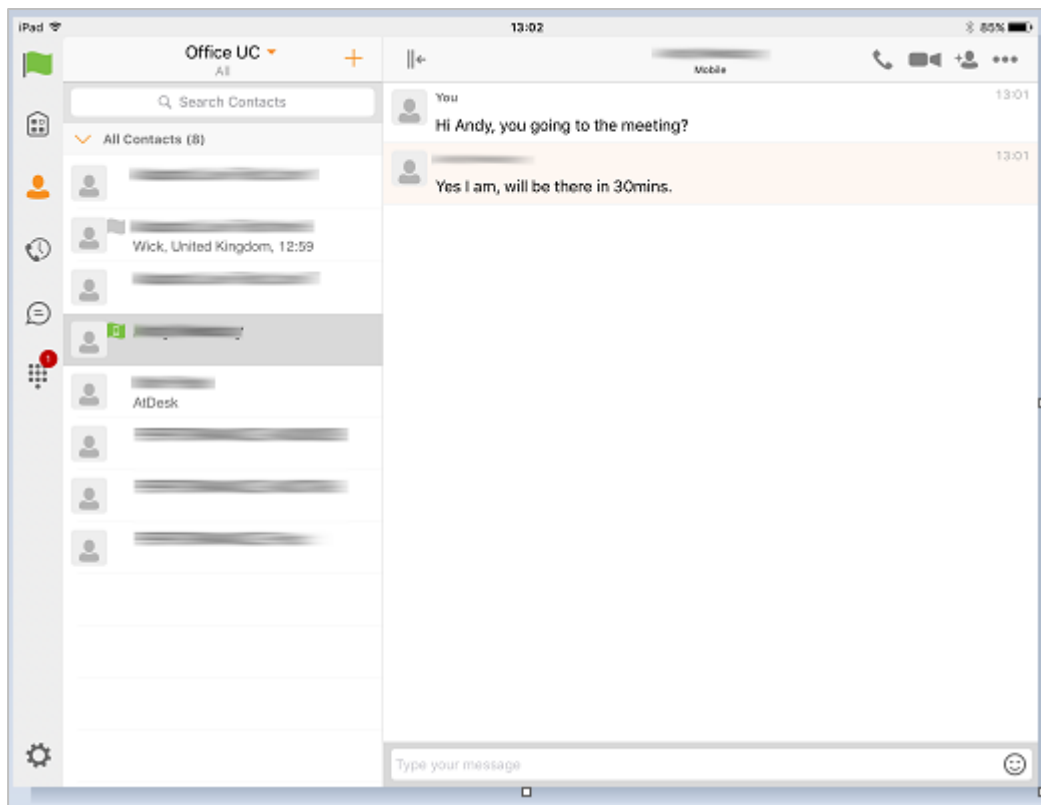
iPad
13:02
85%

Office UC
All
+

Search Contacts

All Contacts (8)

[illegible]

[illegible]
Wick, United Kingdom, 12:59

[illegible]

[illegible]

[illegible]
AtDesk

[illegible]

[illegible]

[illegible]

1

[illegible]
Mobile

You
13:01
Hi Andy, you going to the meeting?

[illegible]
13:01
Yes I am, will be there in 30mins.

Type your message